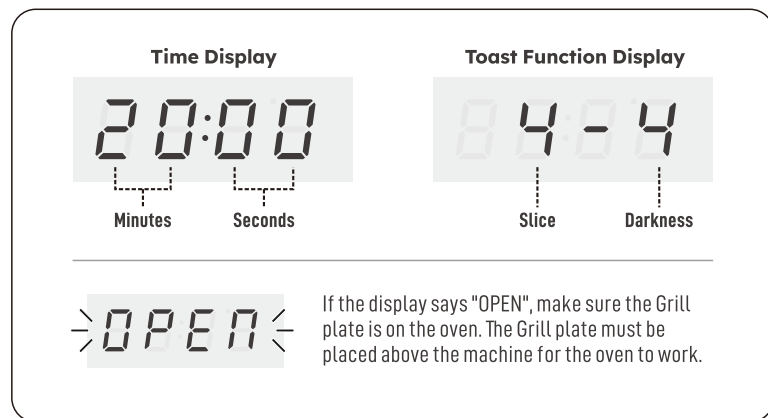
Time Display

20:00

Minutes

Seconds

Toast Function Display

4-4

Slice

Darkness

OPEN

If the display says "OPEN", make sure the Grill plate is on the oven. The Grill plate must be placed above the machine for the oven to work.